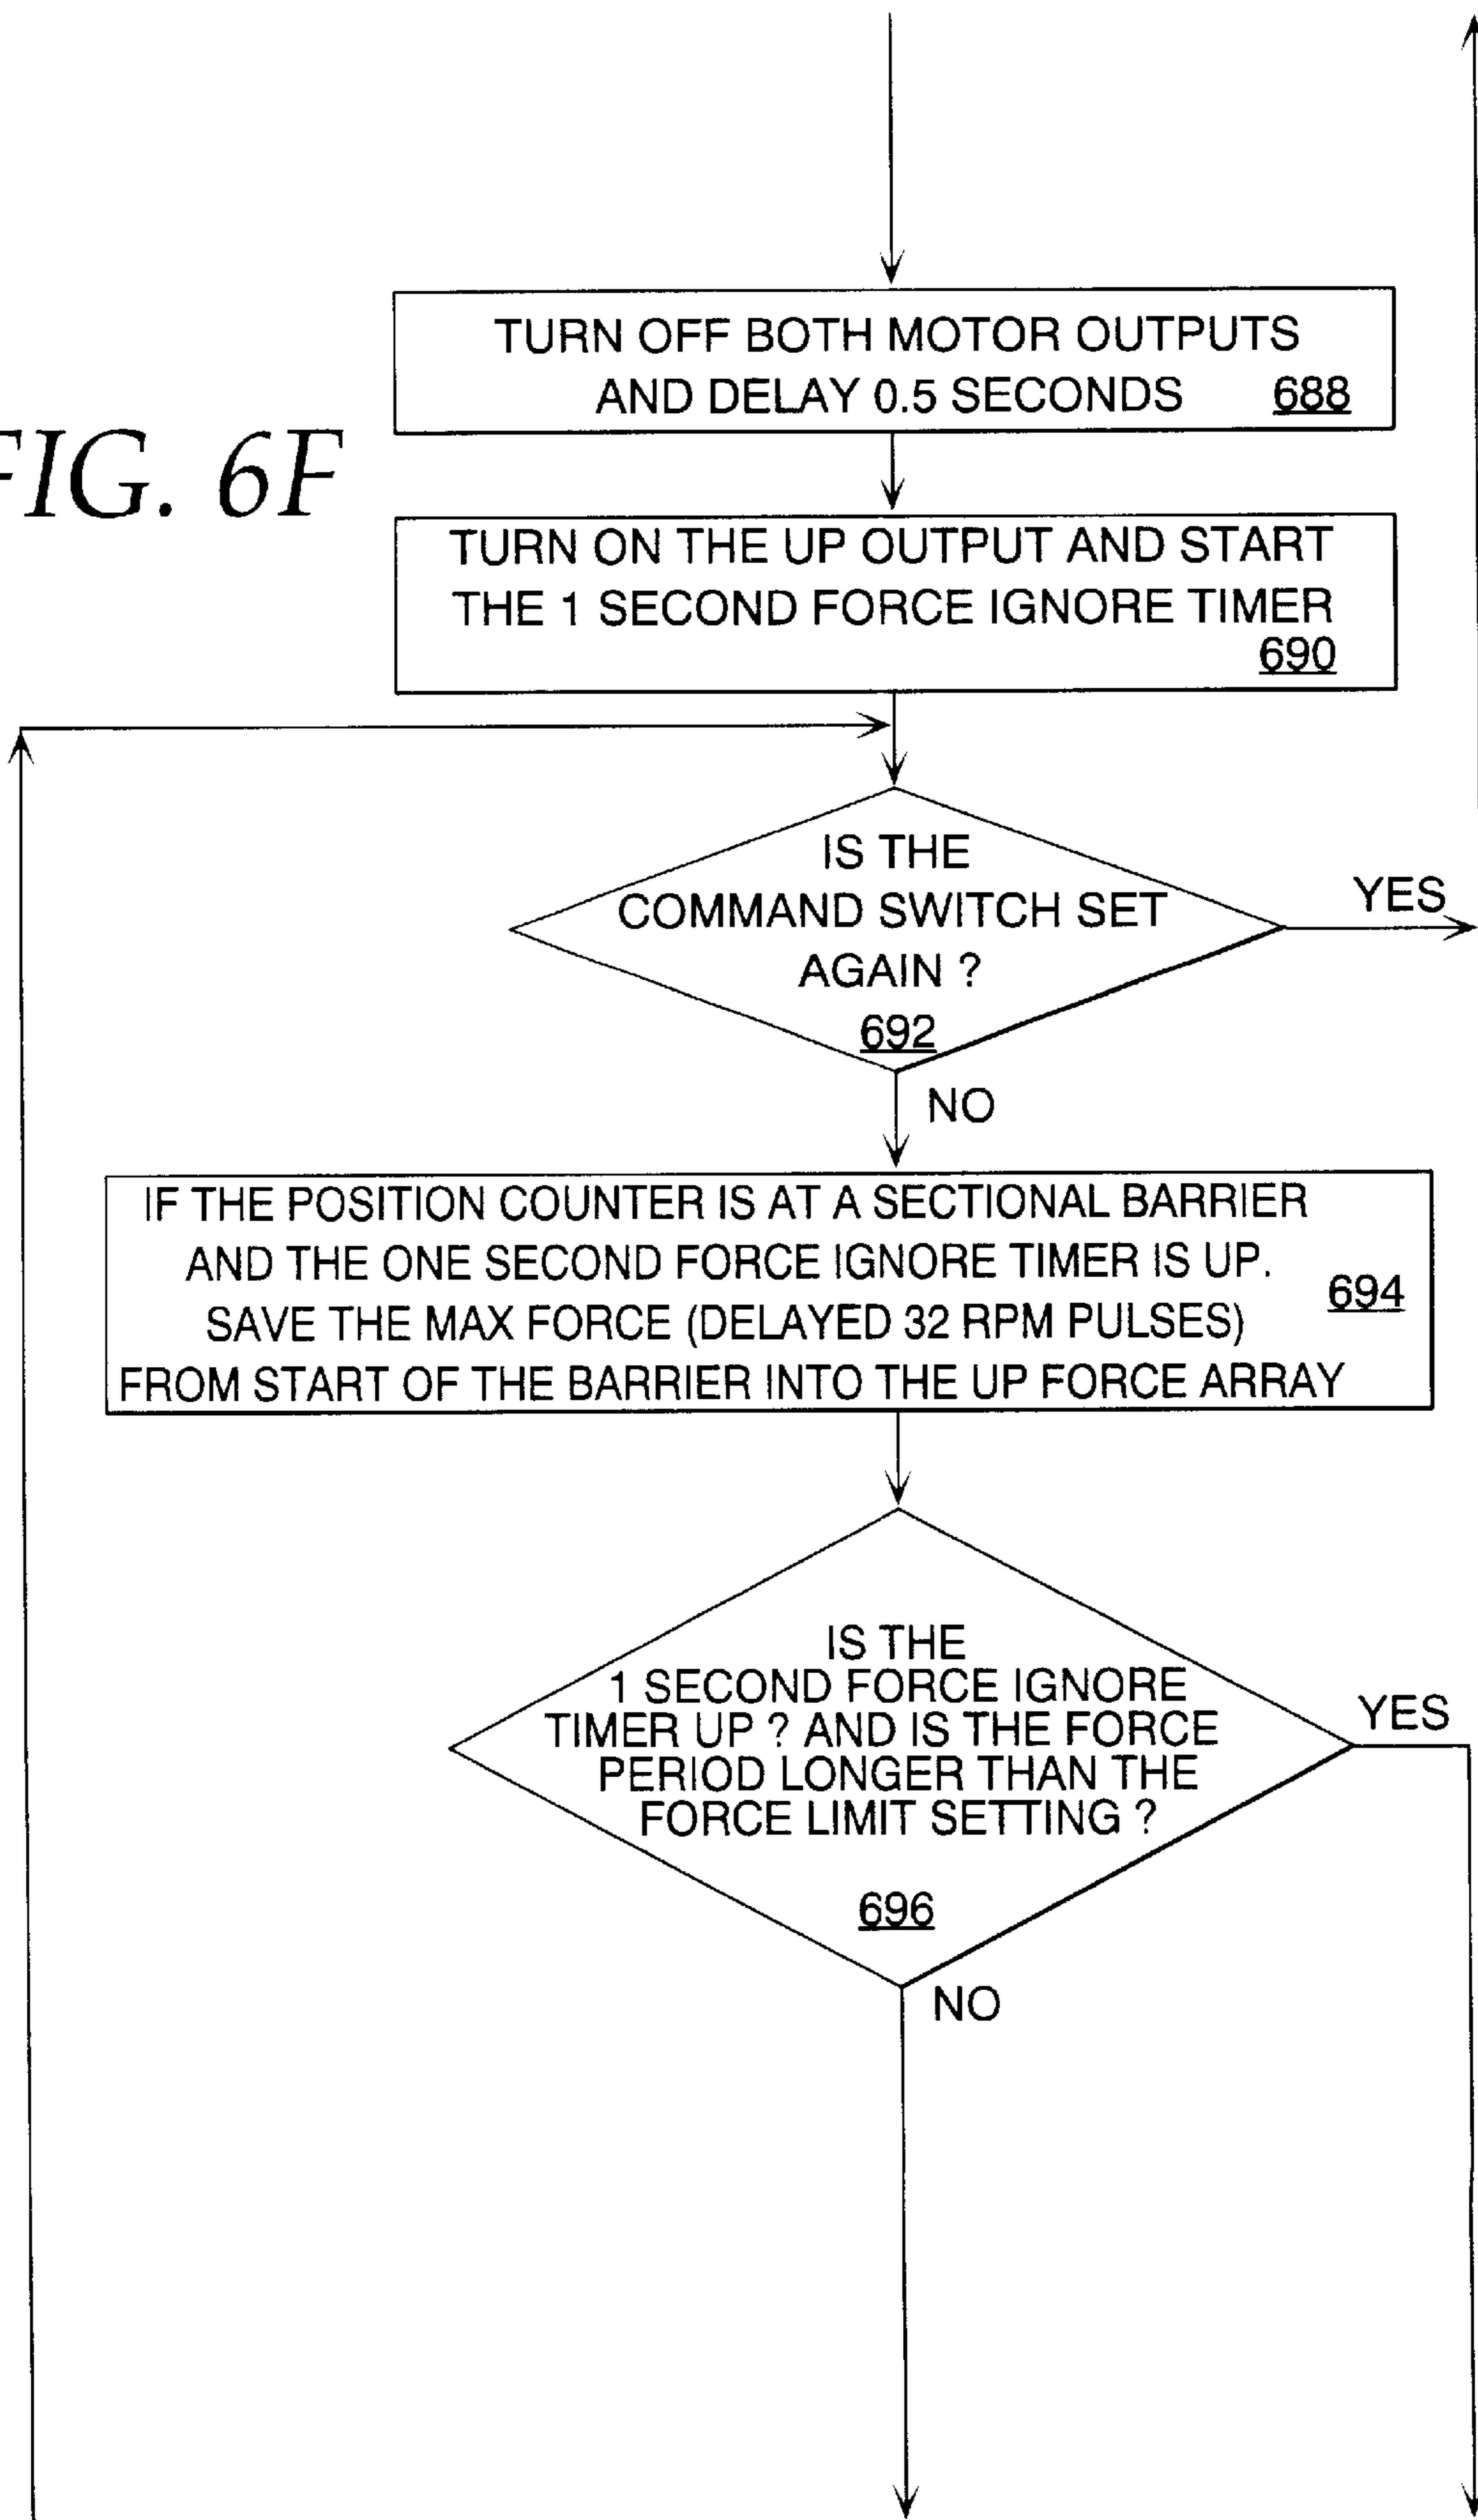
FIG. 6F

TURN OFF BOTH MOTOR OUTPUTS AND DELAY 0.5 SECONDS 688

TURN ON THE UP OUTPUT AND START THE 1 SECOND FORCE IGNORE TIMER 690

IS THE COMMAND SWITCH SET AGAIN ? 692

YES

NO

IF THE POSITION COUNTER IS AT A SECTIONAL BARRIER AND THE ONE SECOND FORCE IGNORE TIMER IS UP. SAVE THE MAX FORCE (DELAYED 32 RPM PULSES) FROM START OF THE BARRIER INTO THE UP FORCE ARRAY 694

IS THE 1 SECOND FORCE IGNORE TIMER UP ? AND IS THE FORCE PERIOD LONGER THAN THE FORCE LIMIT SETTING ? 696

YES

NO